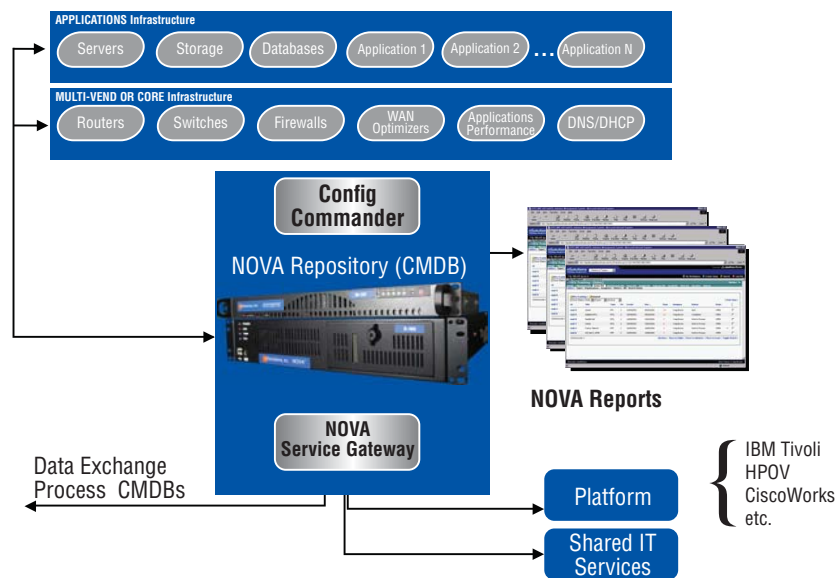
APPLICATIONS Infrastructure

Servers

Storage

Databases

Application 1

Application 2

...

Application N

MULTI-VEND OR CORE Infrastructure

Routers

Switches

Firewalls

WAN Optimizers

Applications Performance

DNS/DHCP

Config Commander

NOVA Repository (CMDB)

NOVA Service Gateway

NOVA Reports

Data Exchange Process CMDBs

Platform

Shared IT Services

IBM Tivoli
HPOV
CiscoWorks
etc.